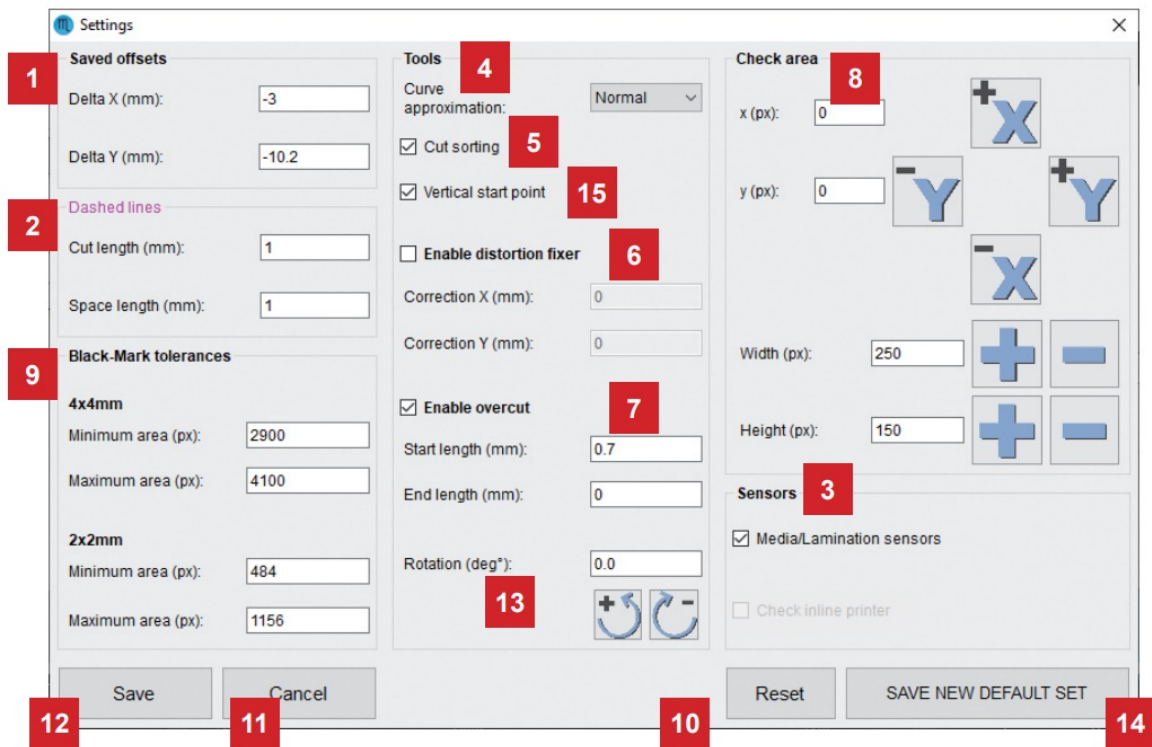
Settings

×

Saved offsets

1

Delta X (mm): -3

Delta Y (mm): -10.2

Dashed lines

2

Cut length (mm): 1

Space length (mm): 1

Black-Mark tolerances

9

4x4mm

Minimum area (px): 2900

Maximum area (px): 4100

2x2mm

Minimum area (px): 484

Maximum area (px): 1156

Tools

4

Curve approximation: Normal

☑ Cut sorting

5

☑ Vertical start point

15

☐ Enable distortion fixer

6

Correction X (mm): 0

Correction Y (mm): 0

☑ Enable overcut

7

Start length (mm): 0.7

End length (mm): 0

Rotation (deg°): 0.0

13

Check area

8

x (px): 0

y (px): 0

Width (px): 250

Height (px): 150

Sensors

3

☑ Media/Lamination sensors

☐ Check inline printer

Save

Cancel

Reset

SAVE NEW DEFAULT SET

12

11

10

14